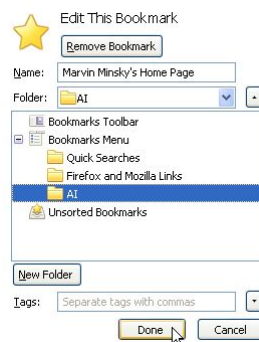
Edit This Bookmark

Remove Bookmark

Name: Marvin Minsky's Home Page

Folder: AI

Bookmarks Toolbar
Bookmarks Menu
Quick Searches
Firefox and Mozilla Links
AI
Unsorted Bookmarks

New Folder

Tags: Separate tags with commas

Done
Cancel